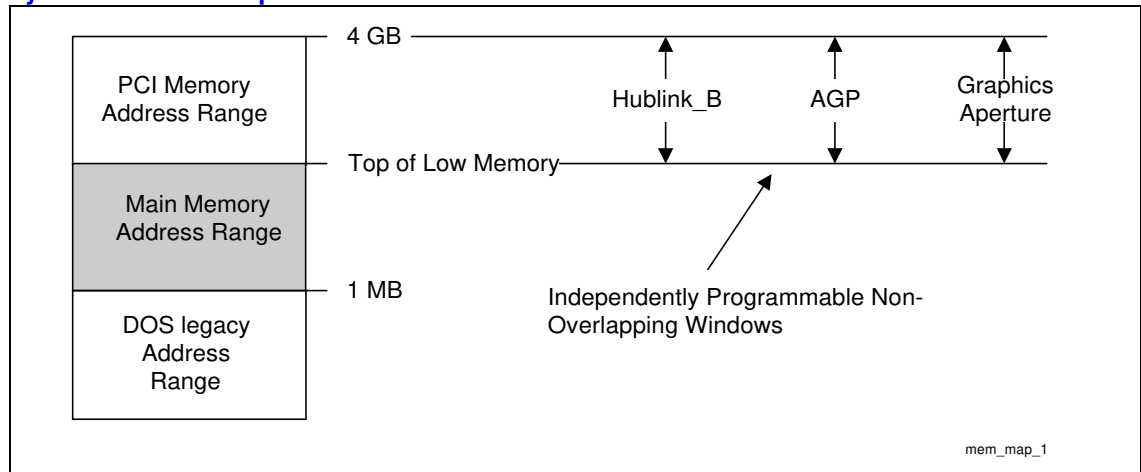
PCI Memory Address Range

Main Memory Address Range

DOS legacy Address Range

4 GB

Top of Low Memory

1 MB

Hublink_B

AGP

Graphics Aperture

Independently Programmable Non-Overlapping Windows

mem_map_1